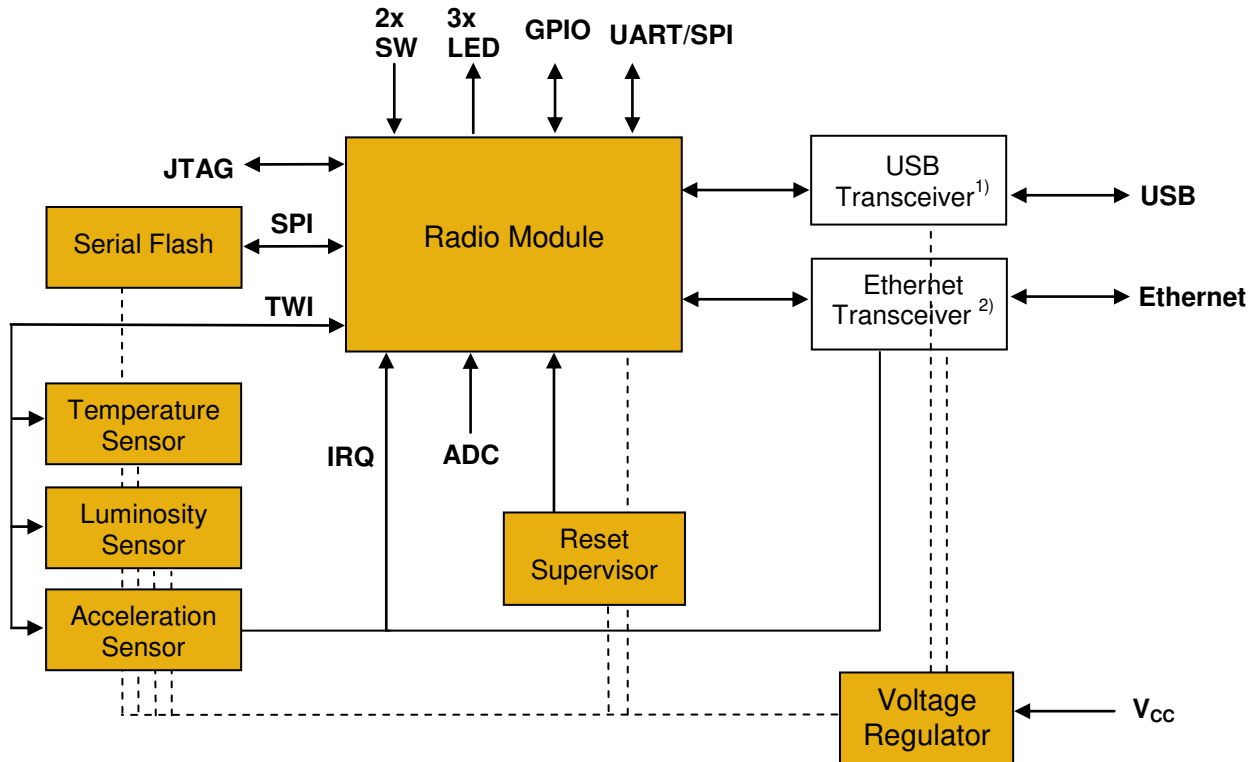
2x SW

3x LED

GPIO

UART/SPI

JTAG

Radio Module

USB Transceiver$^{1)}$

USB

Serial Flash

SPI

TWI

Ethernet Transceiver $^{2)}$

Ethernet

Temperature Sensor

IRQ

ADC

Luminosity Sensor

Reset Supervisor

Acceleration Sensor

Voltage Regulator

$V_{CC}$